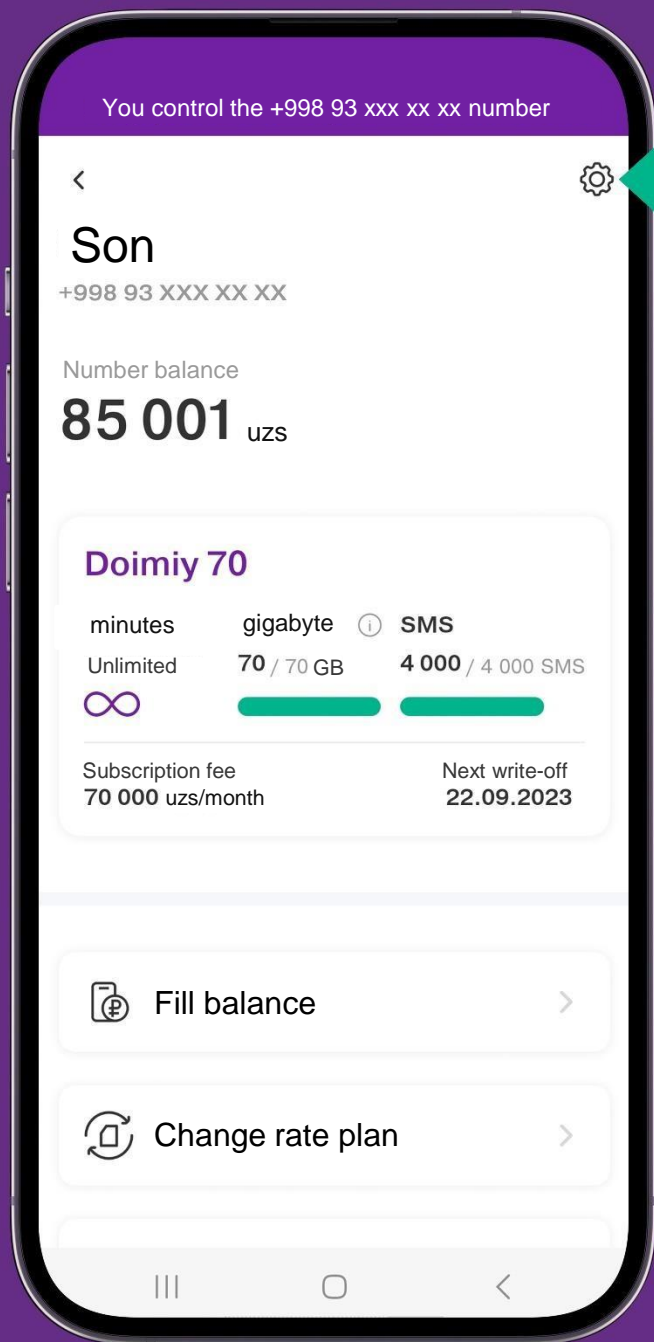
You control the +998 93 xxx xx xx number

<

Son
+998 93 XXX XX XX

Number balance
85 001 uzs

Doimiy 70

minutes
Unlimited

gigabyte
70 / 70 GB

SMS
4 000 / 4 000 SMS

Subscription fee
70 000 uzs/month

Next write-off
22.09.2023

Fill balance

Change rate plan